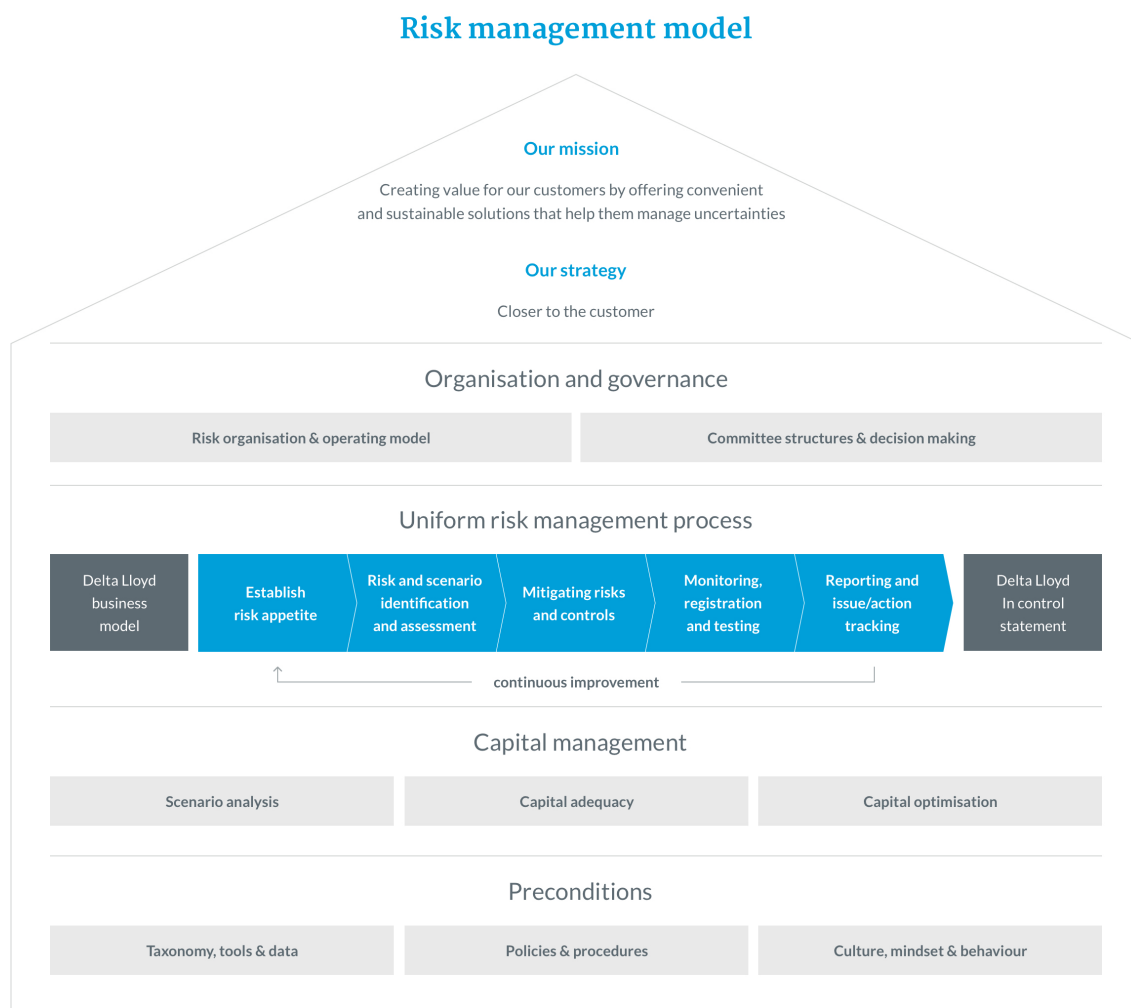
Risk management model

Our mission

Creating value for our customers by offering convenient and sustainable solutions that help them manage uncertainties

Our strategy

Closer to the customer

Organisation and governance

Risk organisation & operating model

Committee structures & decision making

Uniform risk management process

Delta Lloyd business model

Establish risk appetite

Risk and scenario identification and assessment

Mitigating risks and controls

Monitoring, registration and testing

Reporting and issue/action tracking

Delta Lloyd In control statement

continuous improvement

Capital management

Scenario analysis

Capital adequacy

Capital optimisation

Preconditions

Taxonomy, tools & data

Policies & procedures

Culture, mindset & behaviour